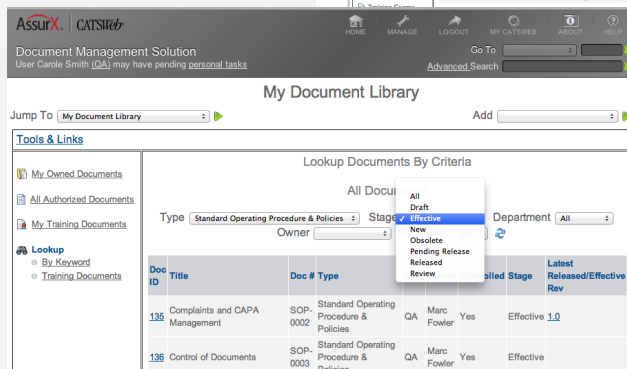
AssurX | CATSWeb

HOME MANAGE LOGOUT MY CATSWEB ABOUT HELP

Document Management Solution
User Carole Smith (QA) may have pending personal tasks

Go To
Advanced Search

My Document Library

Jump To My Document Library

Add

Tools & Links

My Owned Documents
All Authorized Documents
My Training Documents
Lookup
By Keyword
Training Documents

Lookup Documents By Criteria

All Docu

Type Standard Operating Procedure & Policies Stage

All
Draft
✓ Effective
New
Obsolete
Pending Release
Released
Review

Department All

Owner

| Doc ID | Title | Doc # | Type | | | Controlled | Stage | Latest Released/Effective Rev |
|---|---|---|---|---|---|---|---|---|
| 135 | Complaints and CAPA Management | SOP-0002 | Standard Operating Procedure & Policies | QA | Marc Fowler | Yes | Effective | 1.0 |
| 136 | Control of Documents | SOP-0003 | Standard Operating Procedure & Policies | QA | Marc Fowler | Yes | Effective | |